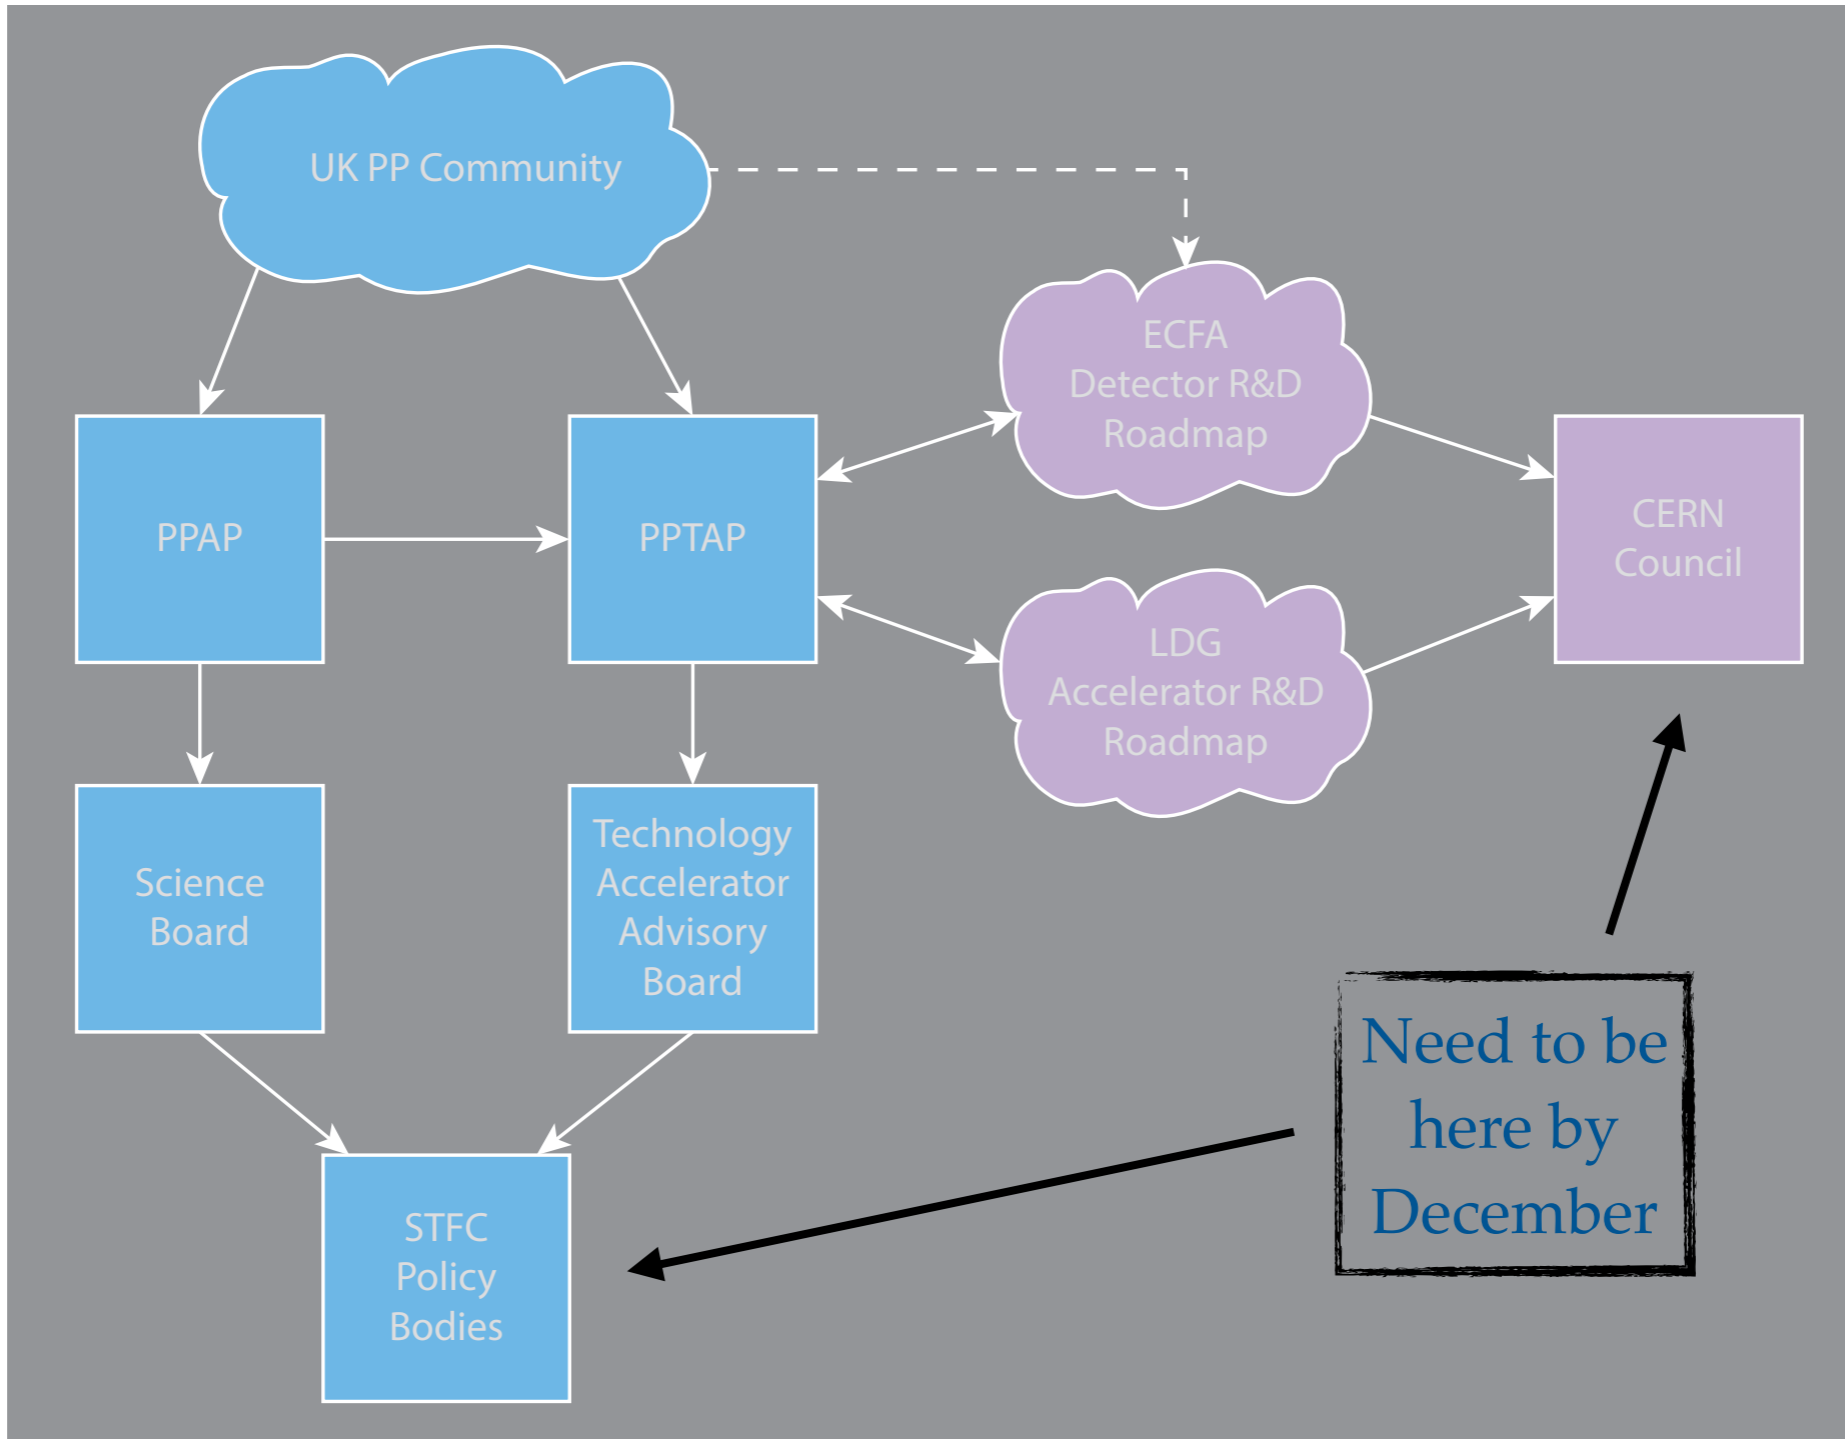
UK PP Community

ECFA Detector R&D Roadmap

PPAP

PPTAP

CERN Council

LDG Accelerator R&D Roadmap

Science Board

Technology Accelerator Advisory Board

Need to be here by December

STFC Policy Bodies